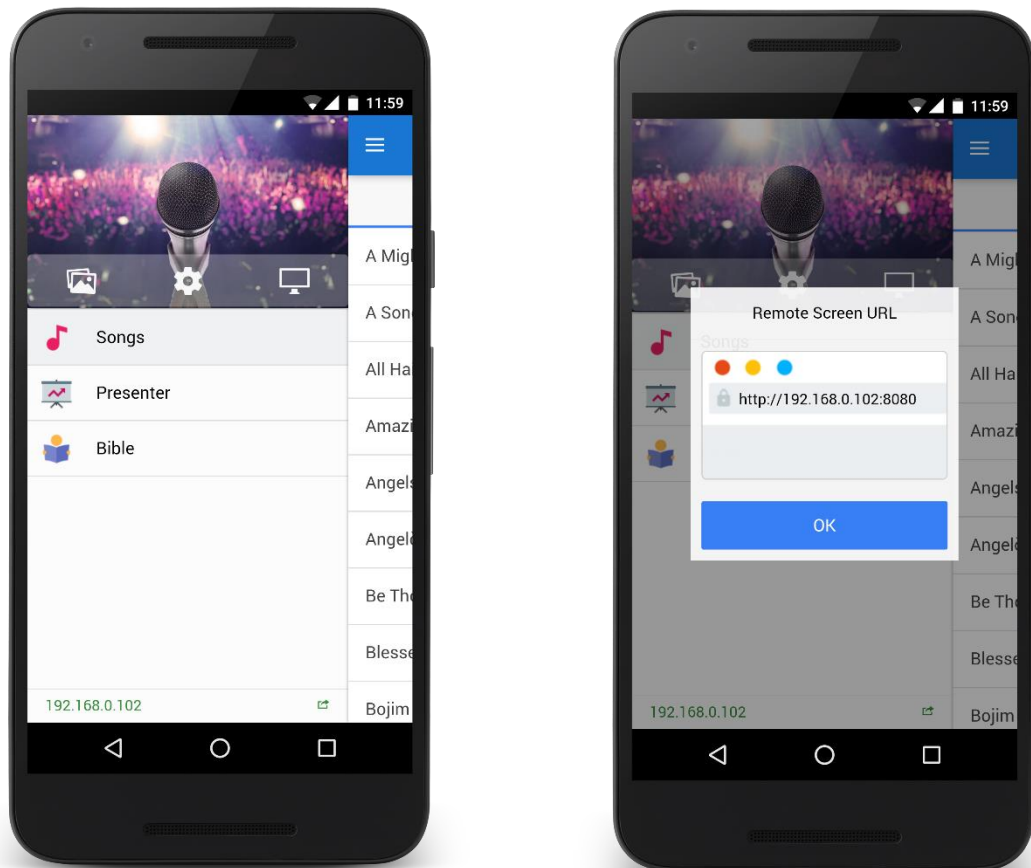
11:59

Songs

Presenter

Bible

192.168.0.102

A Migl

A Son

All Ha

Amazi

Angels

Angel

Be Th

Blesse

Bojim

11:59

Remote Screen URL

http://192.168.0.102:8080

OK

Songs

192.168.0.102

A Migl

A Son

All Ha

Amazi

Angels

Angel

Be Th

Blesse

Bojim